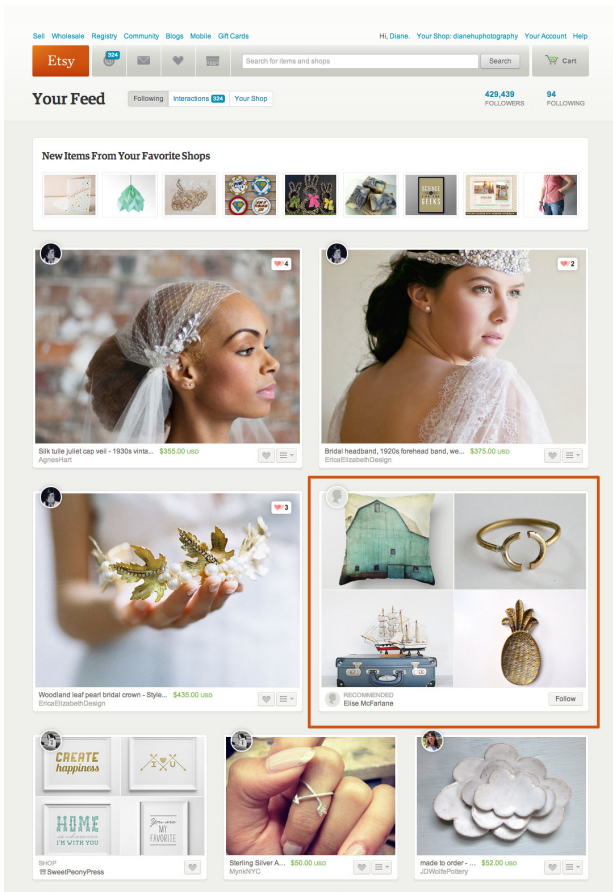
Sell Wholesale Registry Community Blogs Mobile Gift Cards

Hi, Diane. Your Shop: dianehuphotography Your Account Help

Etsy

324

Search for items and shops

Search

Cart

Your Feed

Following Interactions 324 Your Shop

429,439 FOLLOWERS

94 FOLLOWING

New Items From Your Favorite Shops

SCIENCE GEEKS

4

Silk tulle juliet cap veil - 1930s vinta... $355.00 USD
AgnesHart

2

Bridal headband, 1920s forehead band, we... $375.00 USD
EricaElizabethDesign

3

Woodland leaf pearl bridal crown - Style... $435.00 USD
EricaElizabethDesign

RECOMMENDED
Elise McFarlane

Follow

CREATE happiness

HOME

I'M WITH YOU

You are MY FAVORITE

SHOP
SweetPeonyPress

Sterling Silver A... $50.00 USD
MyniNYC

made to order -... $52.00 USD
JDWolfePottery